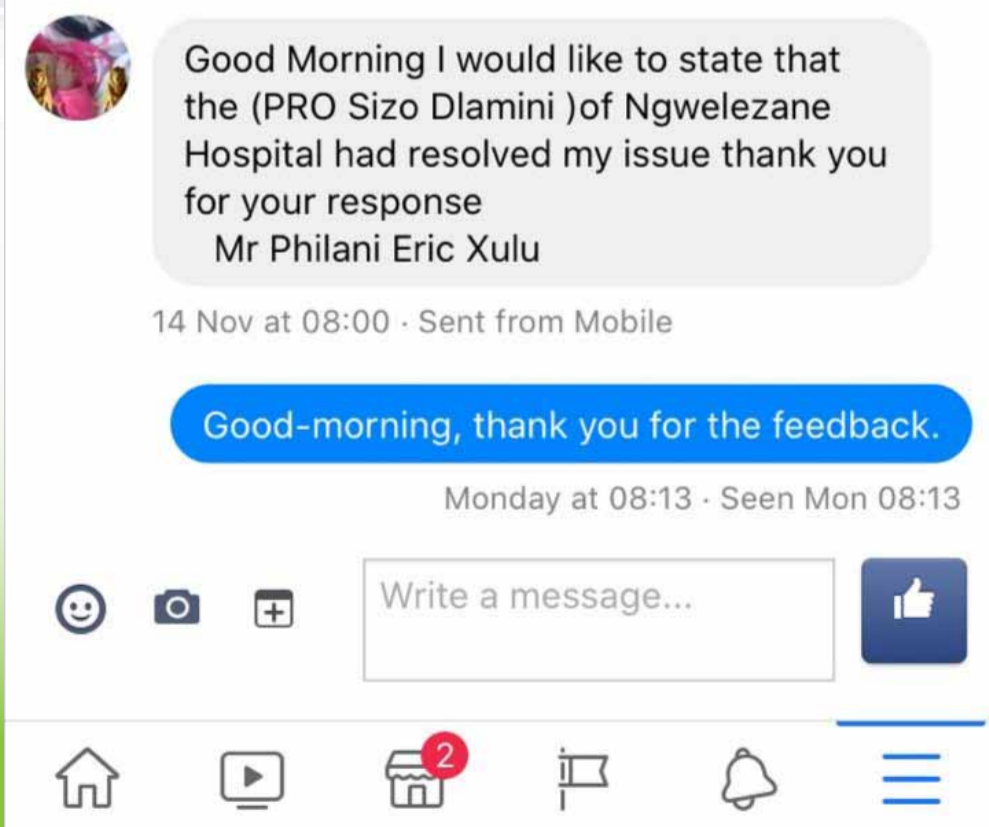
Good Morning I would like to state that the (PRO Sizo Dlamini )of Ngwelezane Hospital had resolved my issue thank you for your response
Mr Philani Eric Xulu

14 Nov at 08:00 · Sent from Mobile

Good-morning, thank you for the feedback.

Monday at 08:13 · Seen Mon 08:13

Write a message...

2